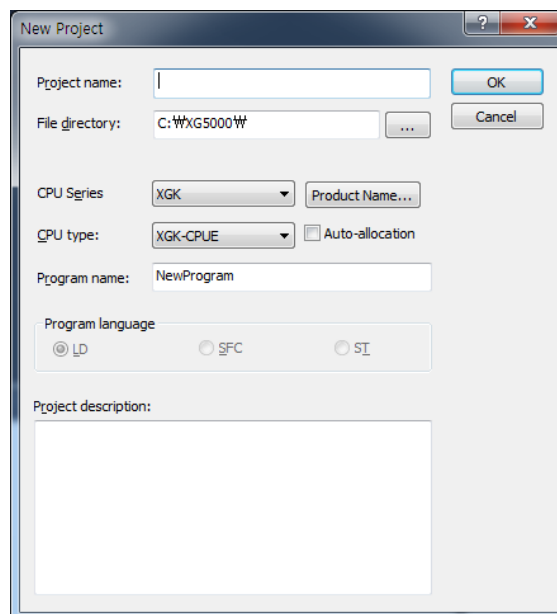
New Project

?

x

Project name:

OK

File directory:

C:₩XG5000₩

...

Cancel

CPU Series

XGK

Product Name...

CPU type:

XGK-CPUE

Auto-allocation

Program name:

NewProgram

Program language

LD

SFC

ST

Project description: